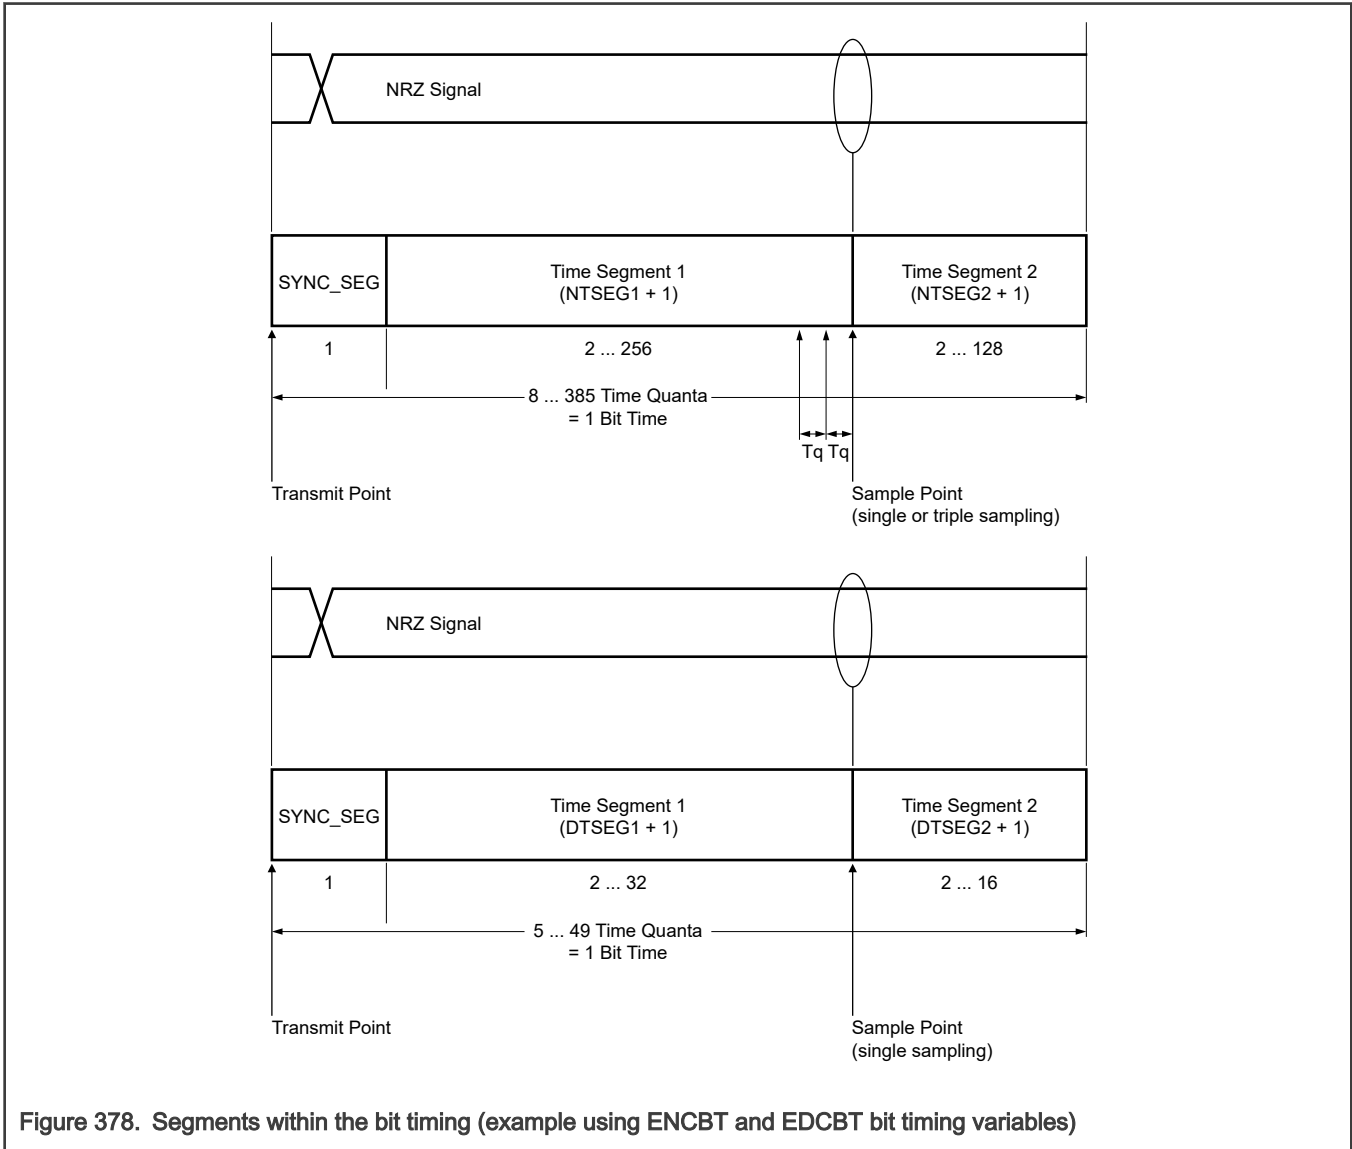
NRZ Signal

SYNC_SEG

Time Segment 1
(NTSEG1 + 1)

Time Segment 2
(NTSEG2 + 1)

1

2 ... 256

2 ... 128

8 ... 385 Time Quanta
= 1 Bit Time

Tq Tq

Transmit Point

Sample Point
(single or triple sampling)

NRZ Signal

SYNC_SEG

Time Segment 1
(DTSEG1 + 1)

Time Segment 2
(DTSEG2 + 1)

1

2 ... 32

2 ... 16

5 ... 49 Time Quanta
= 1 Bit Time

Transmit Point

Sample Point
(single sampling)

Figure 378. Segments within the bit timing (example using ENCBT and EDCBT bit timing variables)